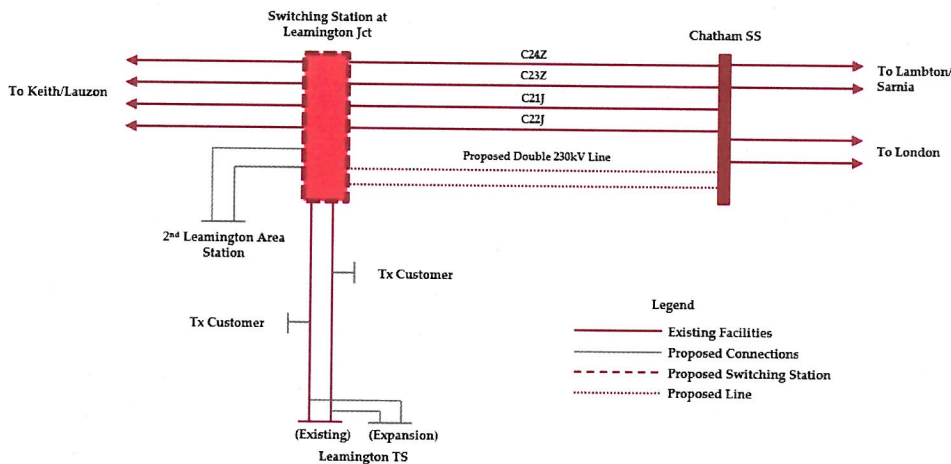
Switching Station at Leamington Jct

Chatham SS

To Keith/Lauzon

C24Z

C23Z

C21J

C22J

To Lambton/ Sarnia

To London

Proposed Double 230kV Line

2$^{nd}$ Leamington Area Station

Tx Customer

Tx Customer

Legend

Existing Facilities

Proposed Connections

Proposed Switching Station

Proposed Line

(Existing) (Expansion)

Leamington TS